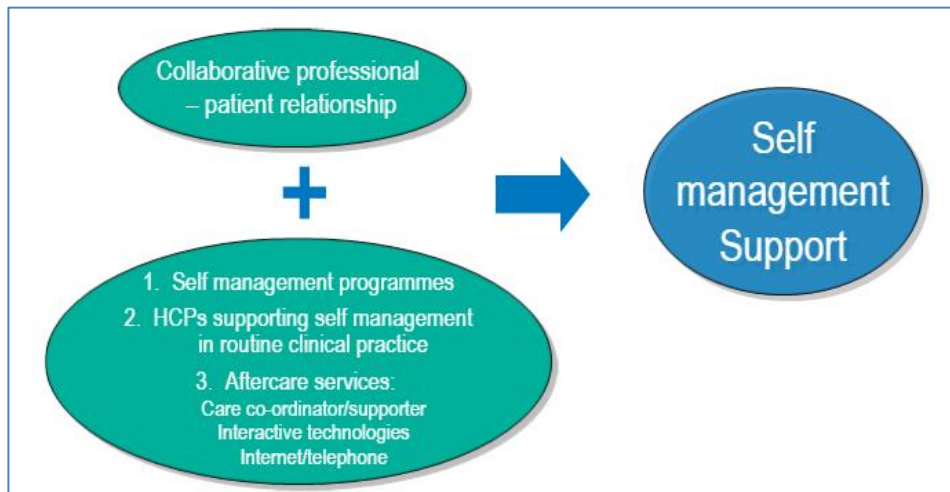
Collaborative professional – patient relationship

+

1. Self management programmes
2. HCPs supporting self management in routine clinical practice
3. Aftercare services:
Care co-ordinator/supporter
Interactive technologies
Internet/telephone

Self management Support